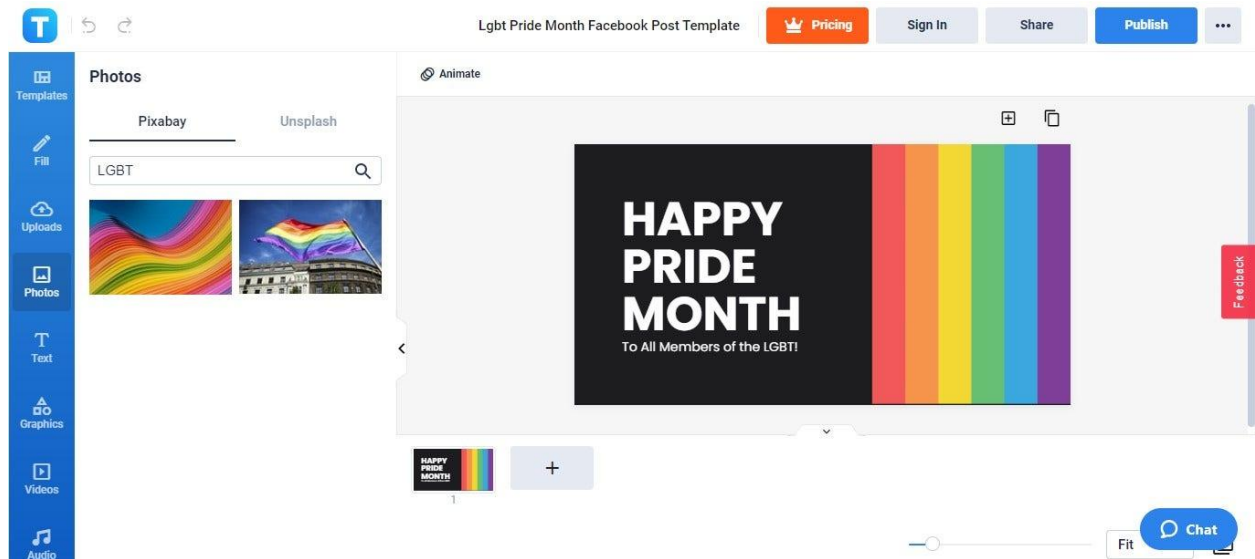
T

Lgbt Pride Month Facebook Post Template

Pricing

Sign In

Share

Publish

•••

Templates

Fill

Uploads

Photos

Text

Graphics

Videos

Audio

Photos

Pixabay

Unsplash

LGBT

Animate

HAPPY PRIDE MONTH

To All Members of the LGBT!

Feedback

HAPPY PRIDE MONTH

1

+

Fit

Chat